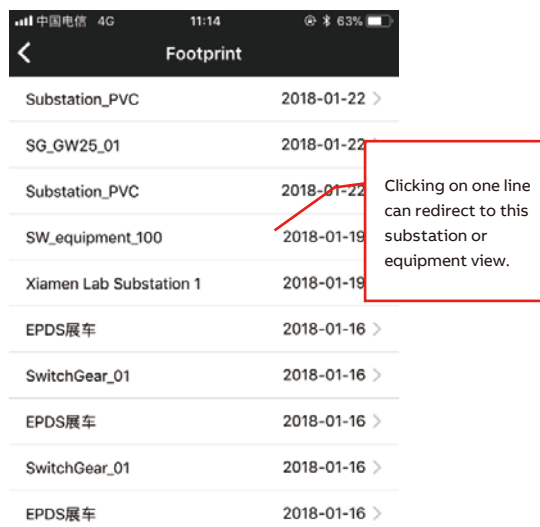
中国电信 4G 11:14 63%

Footprint

Substation_PVC 2018-01-22 >

SG_GW25_01 2018-01-22

Substation_PVC 2018-01-22

SW_equipment_100 2018-01-19

Xiamen Lab Substation 1 2018-01-19

EPDS展车 2018-01-16 >

SwitchGear_01 2018-01-16 >

EPDS展车 2018-01-16 >

SwitchGear_01 2018-01-16 >

EPDS展车 2018-01-16 >

Clicking on one line can redirect to this substation or equipment view.